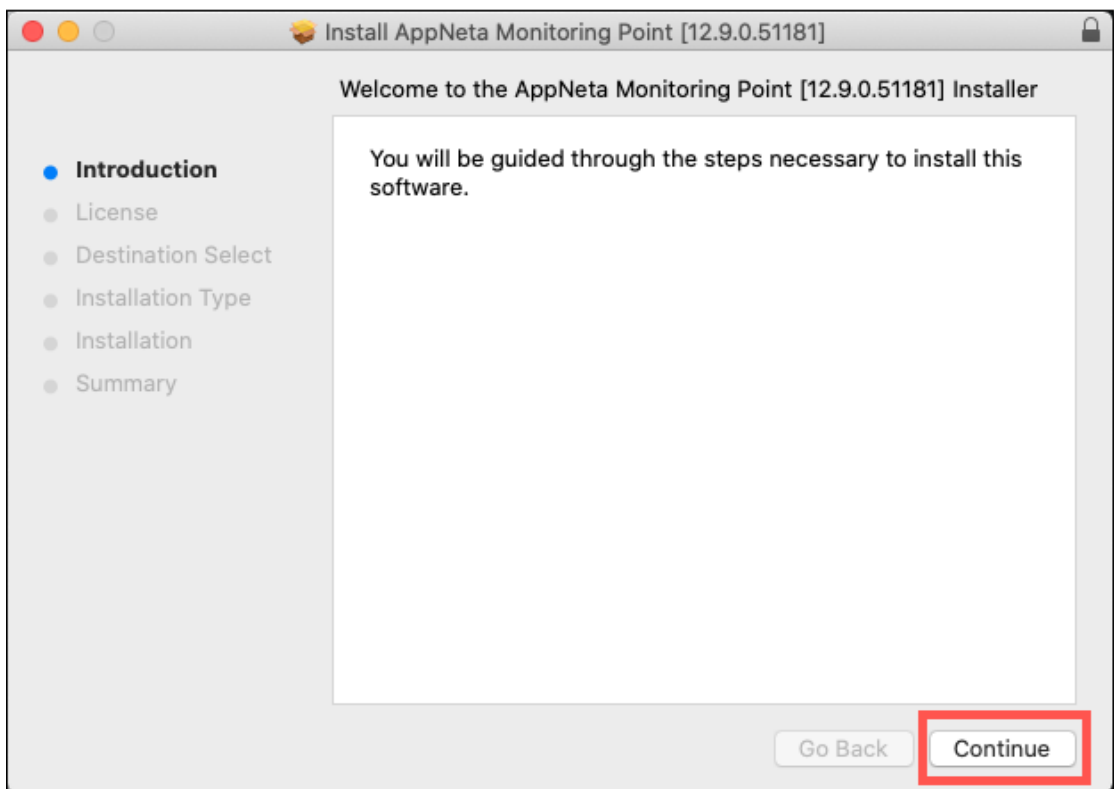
Install AppNeta Monitoring Point [12.9.0.51181]

Welcome to the AppNeta Monitoring Point [12.9.0.51181] Installer

Introduction
License
Destination Select
Installation Type
Installation
Summary

You will be guided through the steps necessary to install this software.

Go Back
Continue